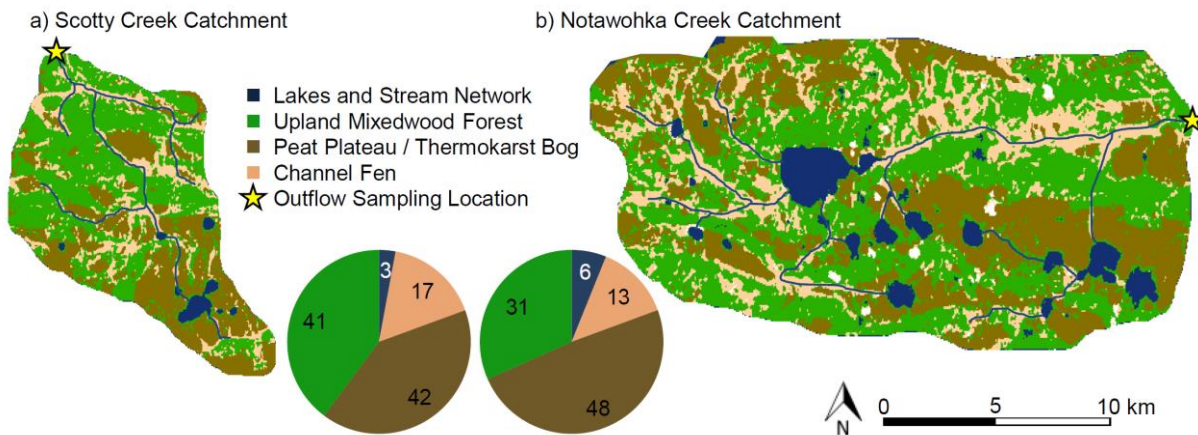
a) Scotty Creek Catchment

b) Notawohka Creek Catchment

Lakes and Stream Network
Upland Mixedwood Forest
Peat Plateau / Thermokarst Bog
Channel Fen
Outflow Sampling Location

3
17
41
42

6
13
31
48

N
0
5
10 km